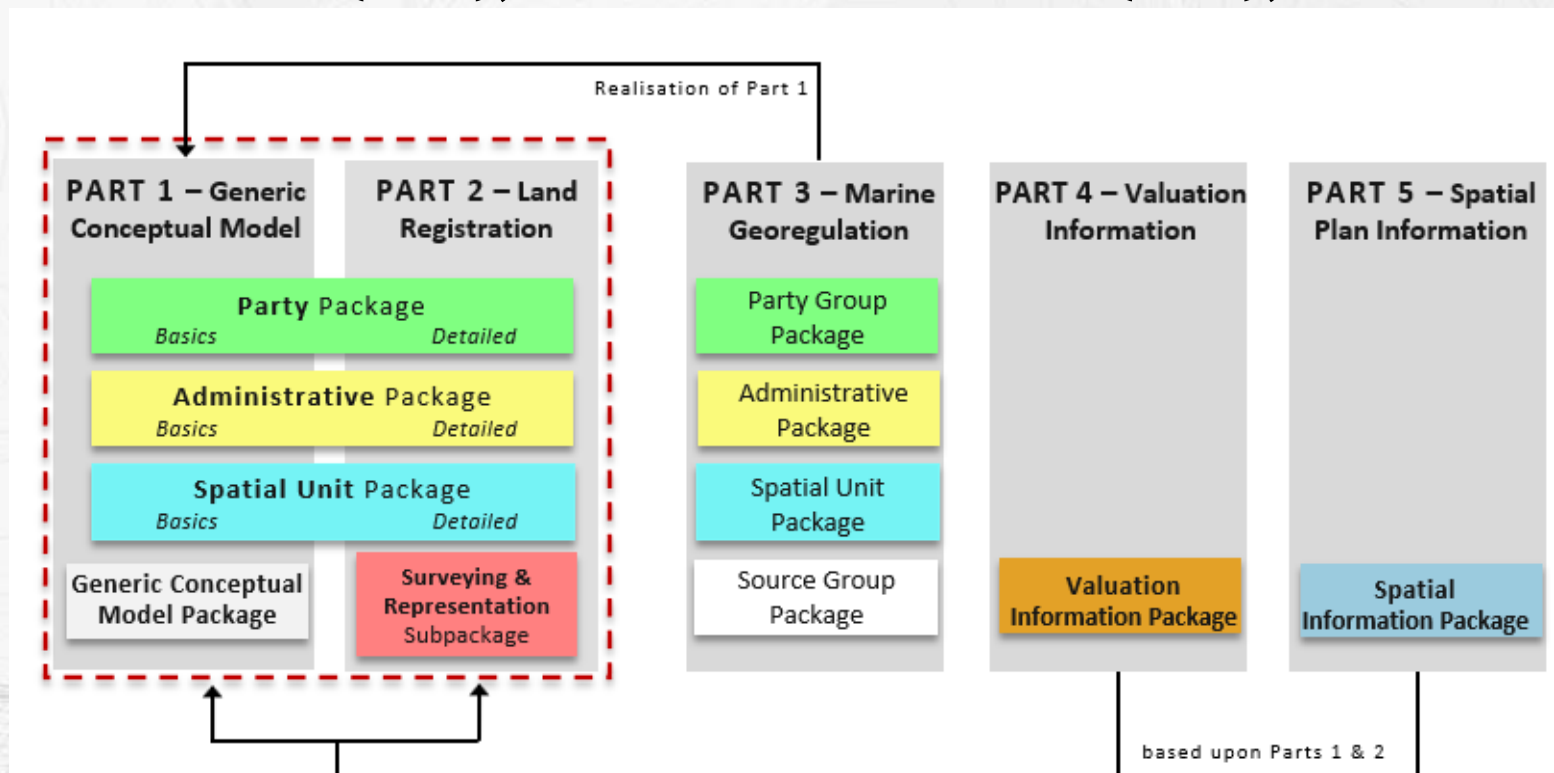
Realisation of Part 1

PART 1 – Generic Conceptual Model

PART 2 – Land Registration

Party Package
Basics
Detailed

Administrative Package
Basics
Detailed

Spatial Unit Package
Basics
Detailed

Generic Conceptual Model Package

Surveying & Representation Subpackage

PART 3 – Marine Georegulation

Party Group Package

Administrative Package

Spatial Unit Package

Source Group Package

PART 4 – Valuation Information

Valuation Information Package

PART 5 – Spatial Plan Information

Spatial Information Package

based upon Parts 1 & 2